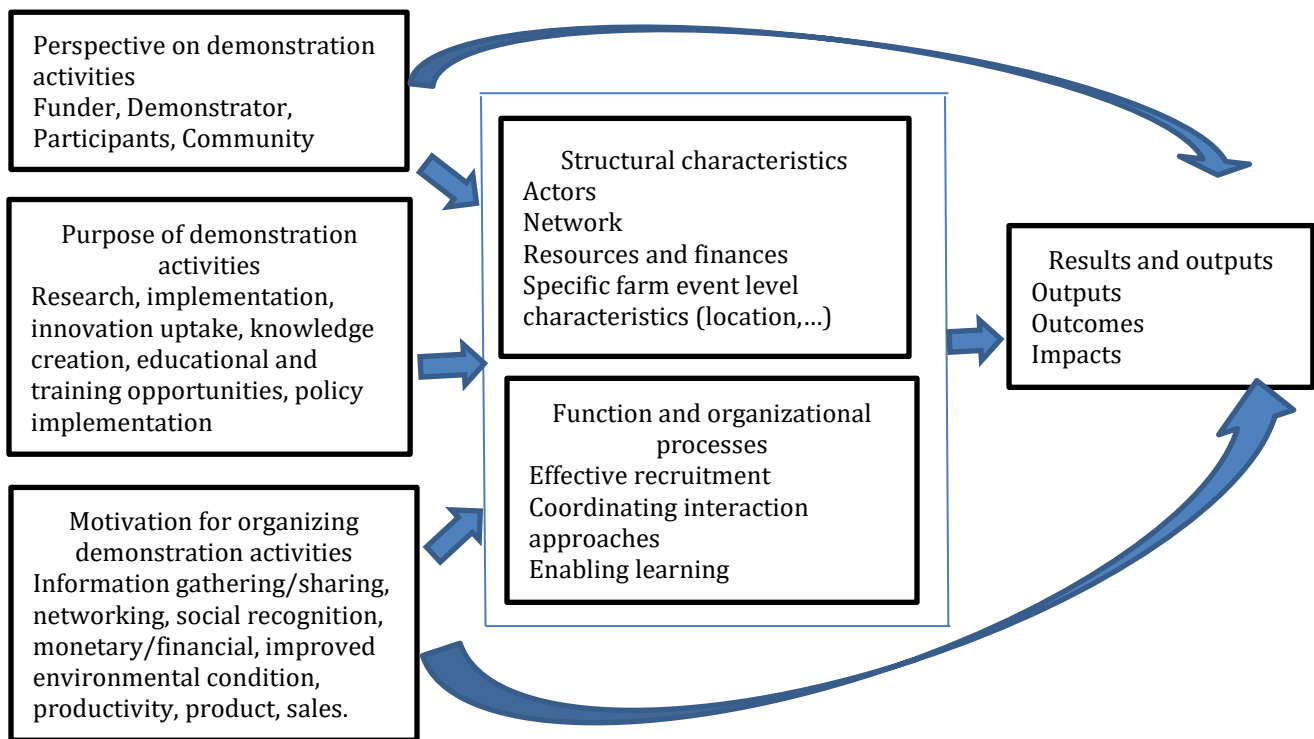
Perspective on demonstration activities
Funder, Demonstrator, Participants, Community

Purpose of demonstration activities
Research, implementation, innovation uptake, knowledge creation, educational and training opportunities, policy implementation

Motivation for organizing demonstration activities
Information gathering/sharing, networking, social recognition, monetary/financial, improved environmental condition, productivity, product, sales.

Structural characteristics
Actors
Network
Resources and finances
Specific farm event level characteristics (location,…)

Function and organizational processes
Effective recruitment
Coordinating interaction approaches
Enabling learning

Results and outputs
Outputs
Outcomes
Impacts